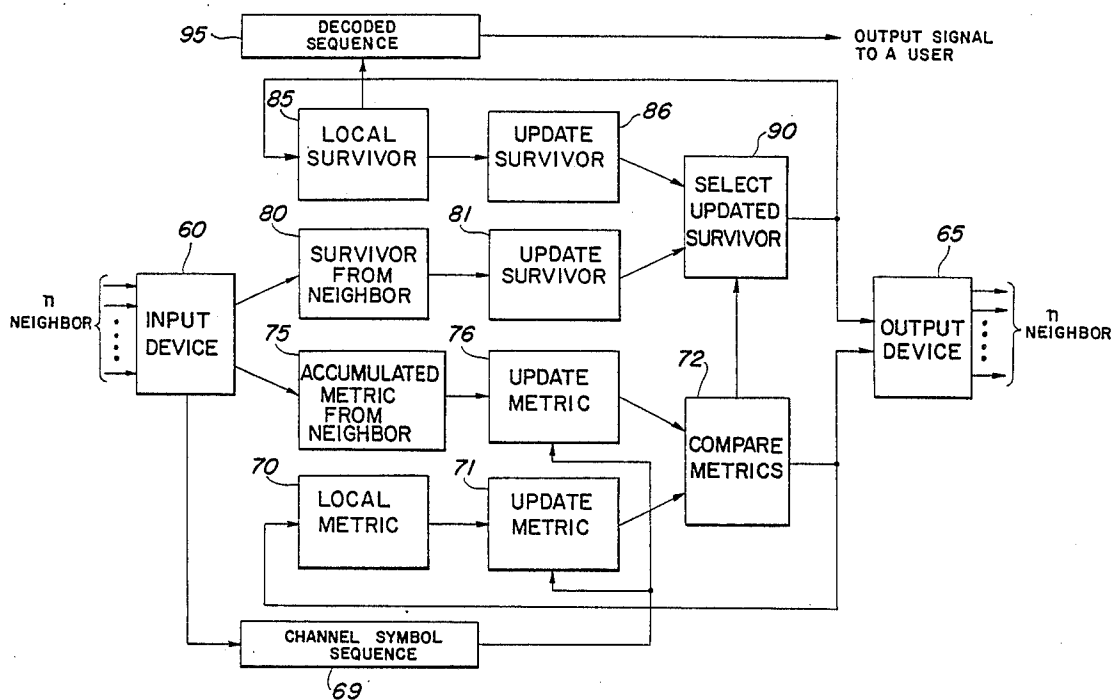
95 DECODED SEQUENCE

OUTPUT SIGNAL TO A USER

85 LOCAL SURVIVOR

UPDATE SURVIVOR 86

90 SELECT UPDATED SURVIVOR

60 INPUT DEVICE

80 SURVIVOR FROM NEIGHBOR

81 UPDATE SURVIVOR

65 OUTPUT DEVICE

n NEIGHBOR

n NEIGHBOR

75 ACCUMULATED METRIC FROM NEIGHBOR

76 UPDATE METRIC

72 COMPARE METRICS

70 LOCAL METRIC

71 UPDATE METRIC

CHANNEL SYMBOL SEQUENCE

69